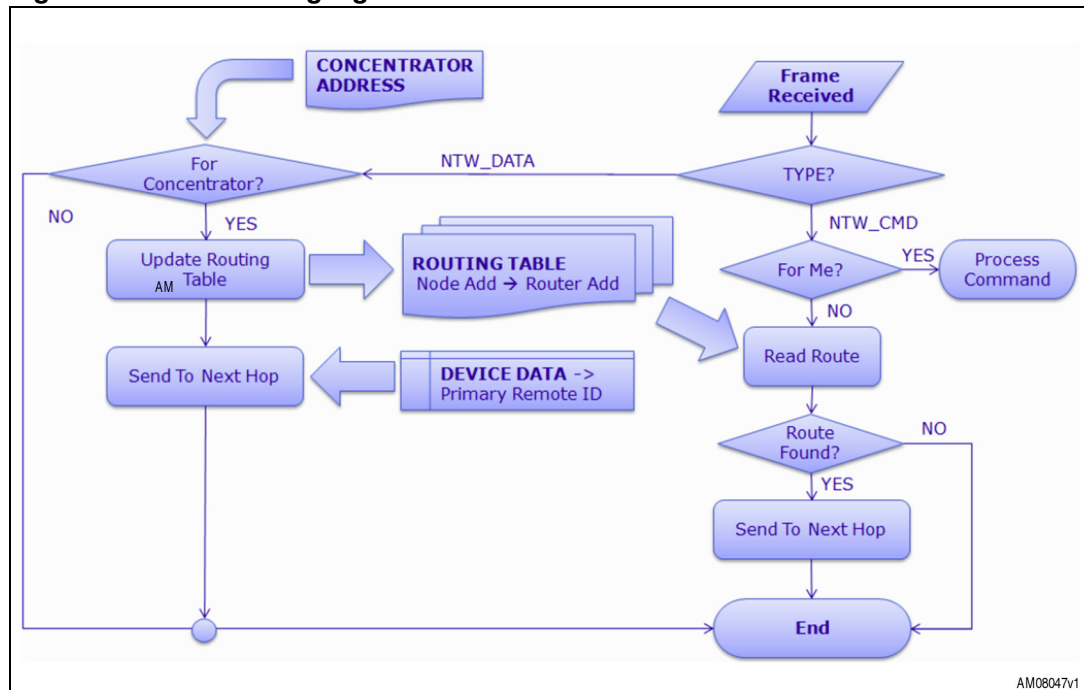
CONCENTRATOR ADDRESS

Frame Received

For Concentrator?

NTW_DATA

TYPE?

NO

YES

NTW_CMD

Update Routing Table

AM

ROUTING TABLE
Node Add → Router Add

For Me?

YES

Process Command

NO

Read Route

Send To Next Hop

DEVICE DATA ->
Primary Remote ID

Route Found?

NO

YES

Send To Next Hop

End

AM08047v1